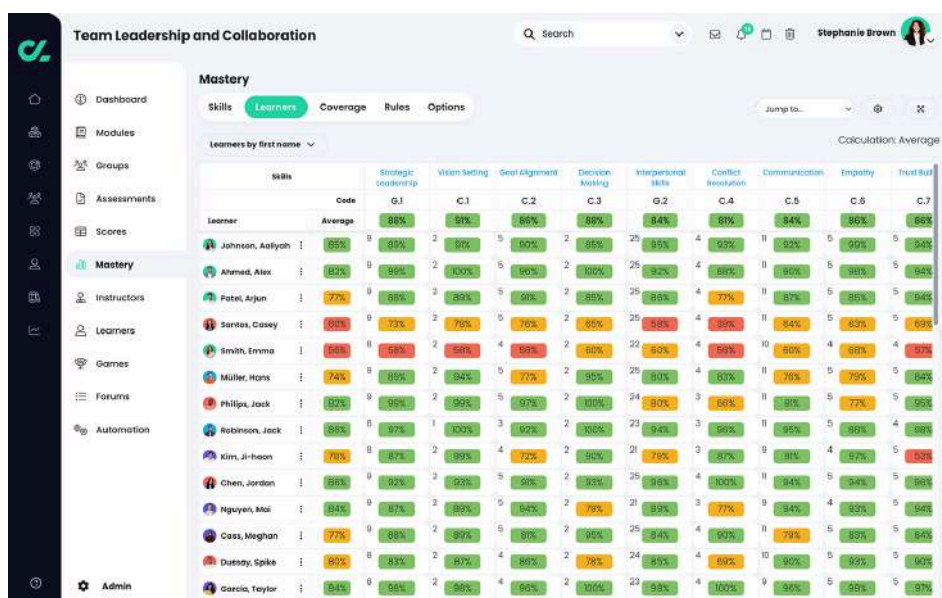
Team Leadership and Collaboration

Search

Stephanie Brown

Dashboard
Modules
Groups
Assessments
Scores
Mastery
Instructors
Learners
Games
Forums
Automation

Admin

Mastery

Skills | Learners | Coverage | Rules | Options

Jump to...

Learners by first name

Calculation: Average

| Skills | | Strategic Leadership | Vision Setting | Goal Alignment | Decision Making | Interpersonal Skills | Conflict Resolution | Communication | Empathy | Trust Buil |
|---|---|---|---|---|---|---|---|---|---|---|
| | Code | G.1 | C.1 | C.2 | C.3 | G.2 | C.4 | C.5 | C.6 | C.7 |
| Learner | Average | 88% | 91% | 86% | 88% | 84% | 81% | 84% | 86% | 86% |
| Johnson, Aaliyah | 85% | 8 89% | 2 91% | 5 90% | 2 85% | 25 95% | 4 93% | 11 92% | 5 99% | 5 94% |
| Ahmed, Alex | 82% | 9 99% | 2 100% | 5 96% | 2 100% | 25 92% | 4 88% | 11 90% | 5 98% | 5 94% |
| Patel, Arjun | 77% | 9 88% | 2 89% | 5 91% | 2 85% | 25 86% | 4 77% | 11 87% | 5 85% | 5 94% |
| Santos, Casey | 60% | 9 73% | 2 76% | 5 76% | 2 65% | 25 58% | 4 39% | 11 64% | 5 63% | 5 69% |
| Smith, Emma | 56% | 8 56% | 2 58% | 4 56% | 2 60% | 22 60% | 4 56% | 10 60% | 4 68% | 4 57% |
| Müller, Hans | 74% | 9 89% | 2 94% | 5 77% | 2 95% | 25 80% | 4 83% | 11 78% | 5 79% | 5 84% |
| Philips, Jack | 83% | 9 99% | 2 99% | 5 97% | 2 100% | 24 80% | 3 86% | 11 91% | 5 77% | 5 95% |
| Robinson, Jack | 86% | 8 97% | 1 100% | 3 92% | 2 100% | 23 94% | 3 96% | 11 95% | 5 98% | 5 94% |
| Kim, Ji-hoon | 78% | 8 87% | 2 99% | 4 72% | 2 90% | 21 79% | 3 87% | 9 91% | 4 97% | 5 53% |
| Chen, Jordan | 86% | 9 92% | 2 93% | 5 91% | 2 93% | 25 98% | 4 100% | 11 94% | 5 94% | 5 96% |
| Nguyen, Mai | 84% | 9 87% | 2 89% | 5 94% | 2 78% | 21 89% | 3 77% | 9 94% | 4 93% | 5 96% |
| Cass, Meghan | 77% | 9 88% | 2 89% | 5 81% | 2 95% | 25 94% | 4 90% | 11 79% | 5 93% | 5 84% |
| Duesay, Spike | 80% | 8 83% | 2 87% | 4 86% | 2 78% | 24 85% | 4 69% | 10 90% | 5 93% | 5 90% |
| Garcia, Taylor | 84% | 8 98% | 2 98% | 4 96% | 2 100% | 23 98% | 4 100% | 9 96% | 5 99% | 5 97% |